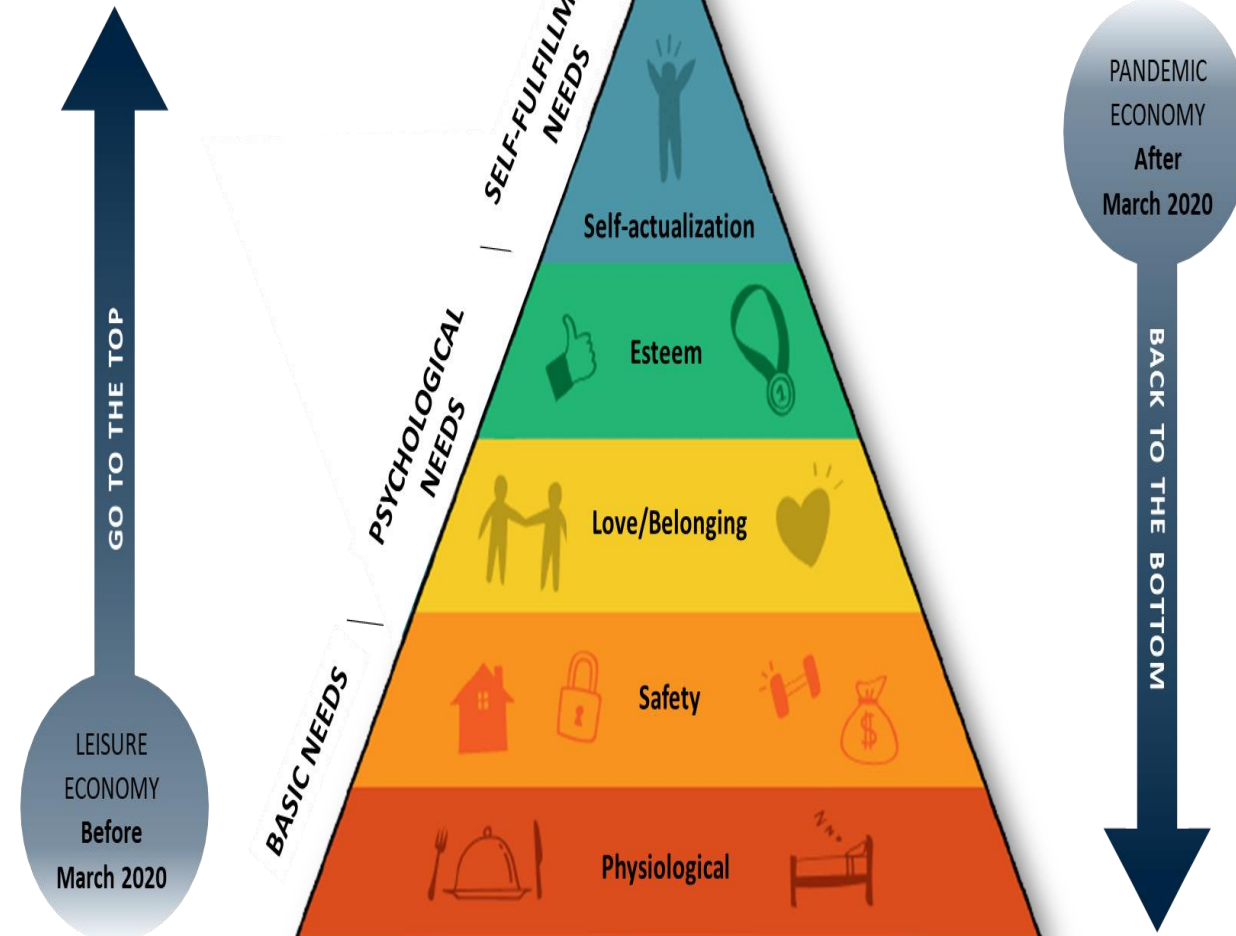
GO TO THE TOP

LEISURE ECONOMY Before March 2020

SELF-FULFILLM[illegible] NEEDS

PSYCHOLOGICAL NEEDS

BASIC NEEDS

Self-actualization

Esteem

Love/Belonging

Safety

$

Physiological

PANDEMIC ECONOMY After March 2020

BACK TO THE BOTTOM